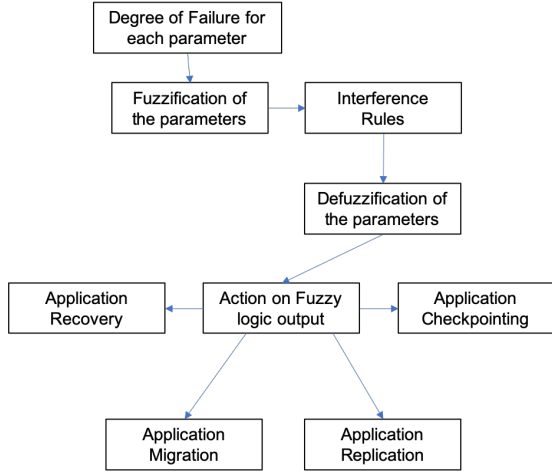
Degree of Failure for each parameter

Fuzzification of the parameters

Interference Rules

Defuzzification of the parameters

Application Recovery

Action on Fuzzy logic output

Application Checkpointing

Application Migration

Application Replication